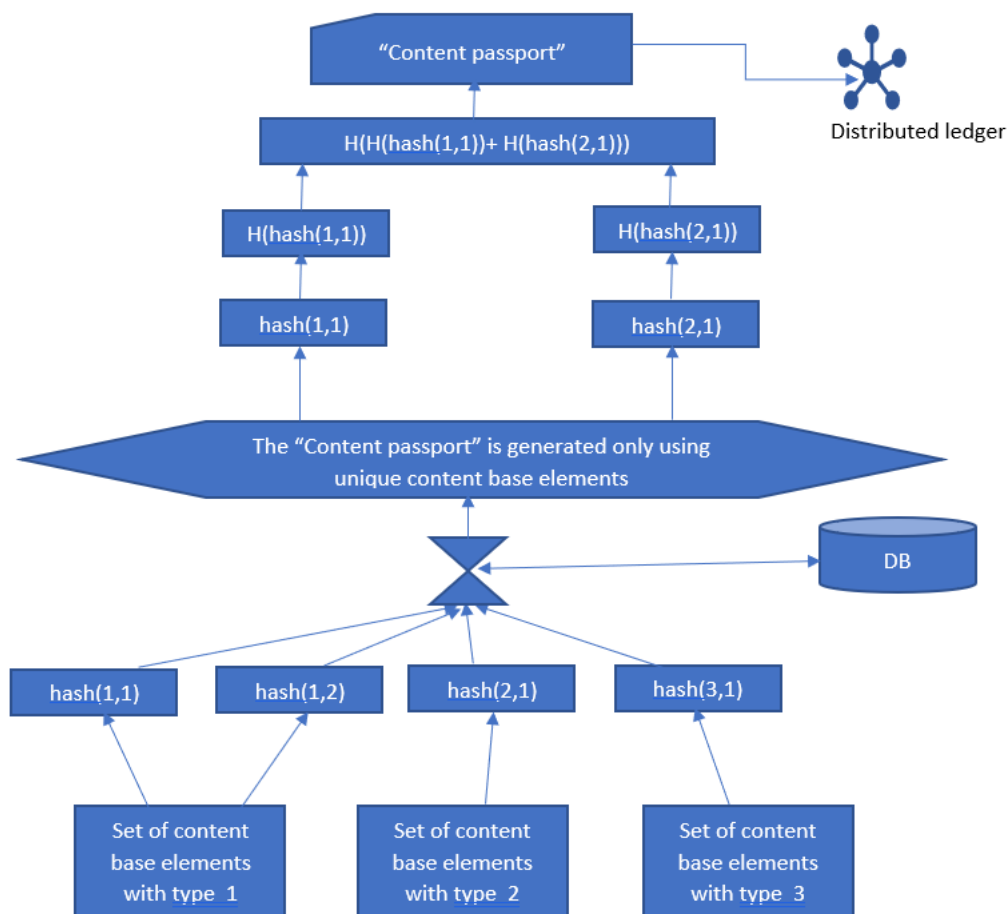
“Content passport”

Distributed ledger

H(H(hash(1,1))+ H(hash(2,1)))

H(hash(1,1))

H(hash(2,1))

hash(1,1)

hash(2,1)

The “Content passport” is generated only using unique content base elements

DB

hash(1,1)

hash(1,2)

hash(2,1)

hash(3,1)

Set of content base elements with type 1

Set of content base elements with type 2

Set of content base elements with type 3